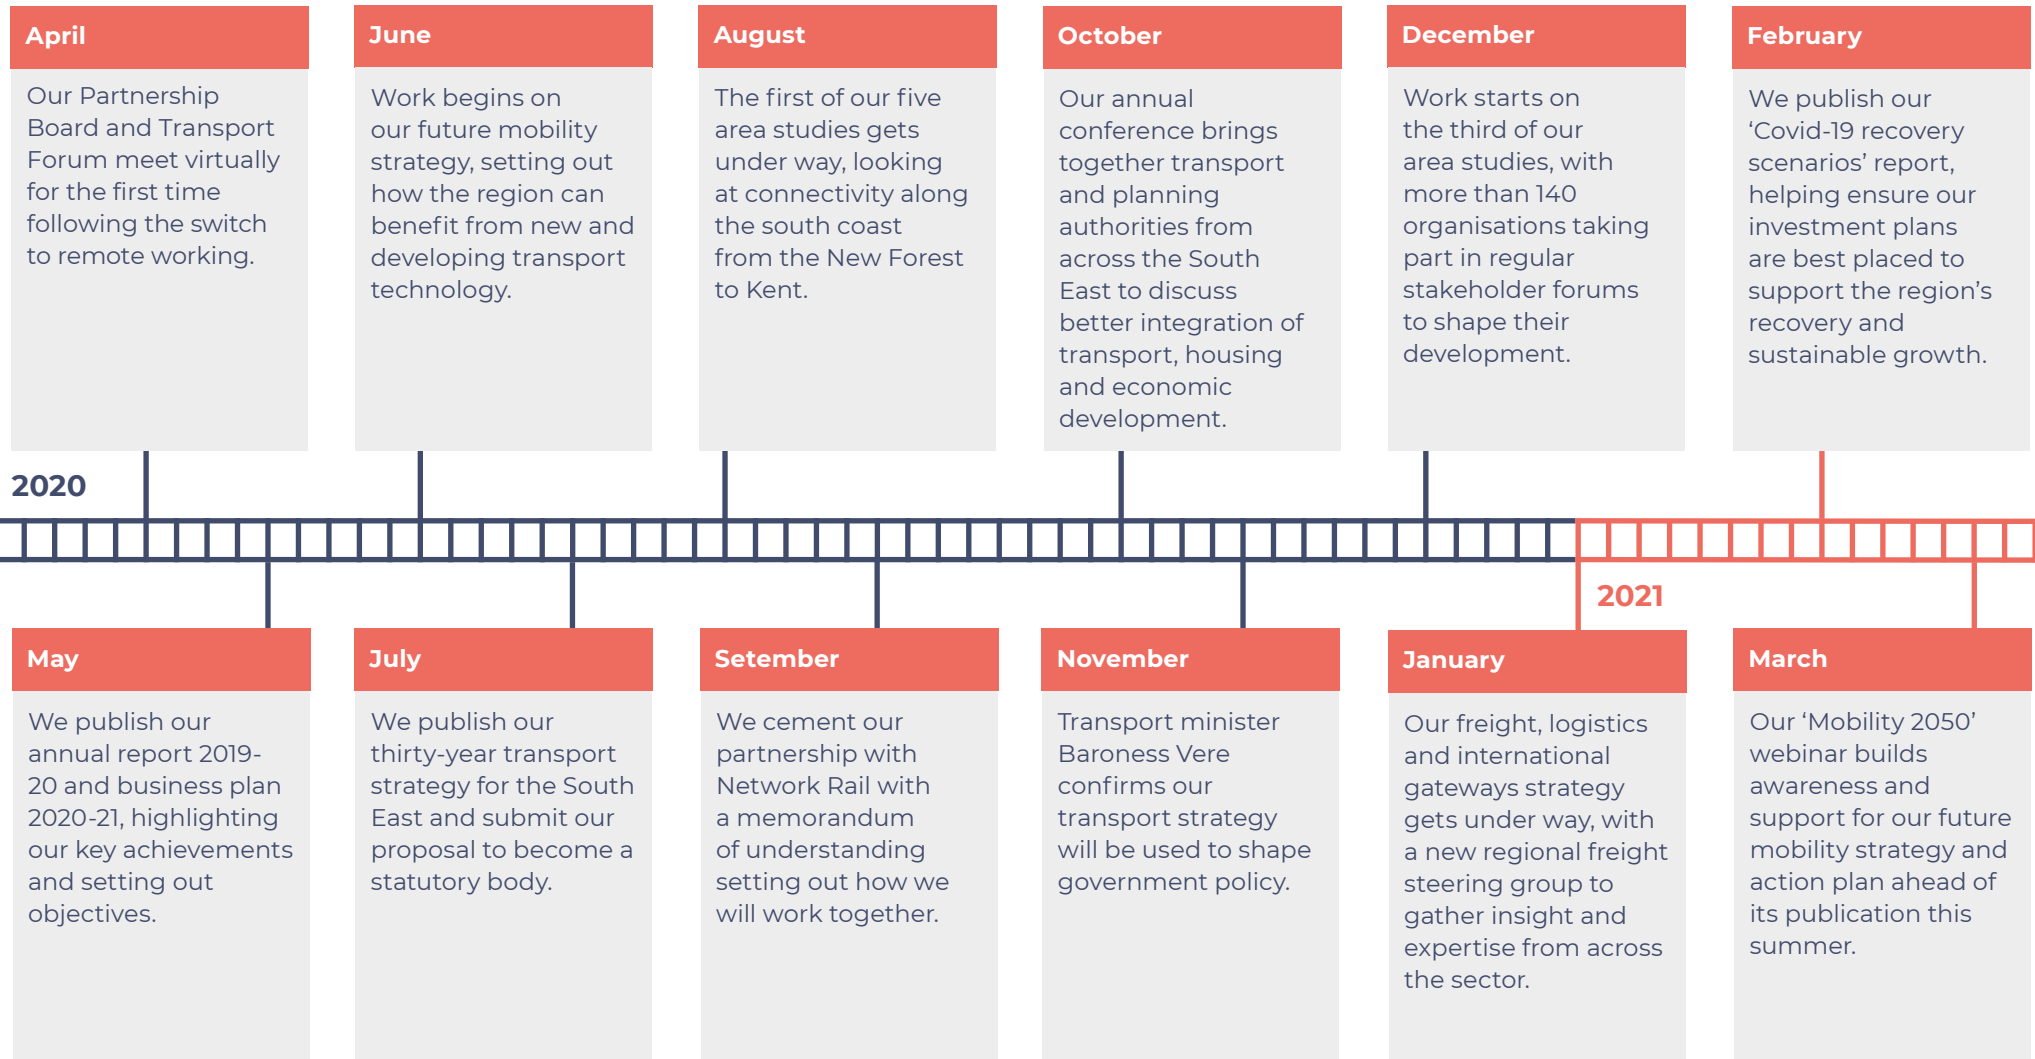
April

Our Partnership Board and Transport Forum meet virtually for the first time following the switch to remote working.

June

Work begins on our future mobility strategy, setting out how the region can benefit from new and developing transport technology.

August

The first of our five area studies gets under way, looking at connectivity along the south coast from the New Forest to Kent.

October

Our annual conference brings together transport and planning authorities from across the South East to discuss better integration of transport, housing and economic development.

December

Work starts on the third of our area studies, with more than 140 organisations taking part in regular stakeholder forums to shape their development.

February

We publish our ‘Covid-19 recovery scenarios’ report, helping ensure our investment plans are best placed to support the region’s recovery and sustainable growth.

2020

2021

May

We publish our annual report 2019-20 and business plan 2020-21, highlighting our key achievements and setting out objectives.

July

We publish our thirty-year transport strategy for the South East and submit our proposal to become a statutory body.

Setember

We cement our partnership with Network Rail with a memorandum of understanding setting out how we will work together.

November

Transport minister Baroness Vere confirms our transport strategy will be used to shape government policy.

January

Our freight, logistics and international gateways strategy gets under way, with a new regional freight steering group to gather insight and expertise from across the sector.

March

Our ‘Mobility 2050’ webinar builds awareness and support for our future mobility strategy and action plan ahead of its publication this summer.